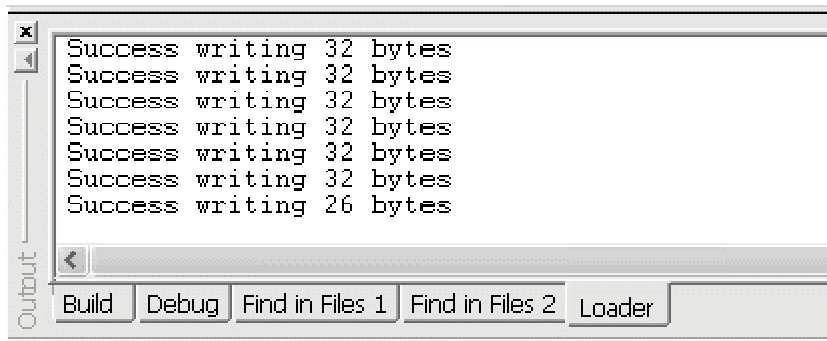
Success writing 32 bytes
Success writing 32 bytes
Success writing 32 bytes
Success writing 32 bytes
Success writing 32 bytes
Success writing 32 bytes
Success writing 26 bytes

Output

Build | Debug | Find in Files 1 | Find in Files 2 | Loader